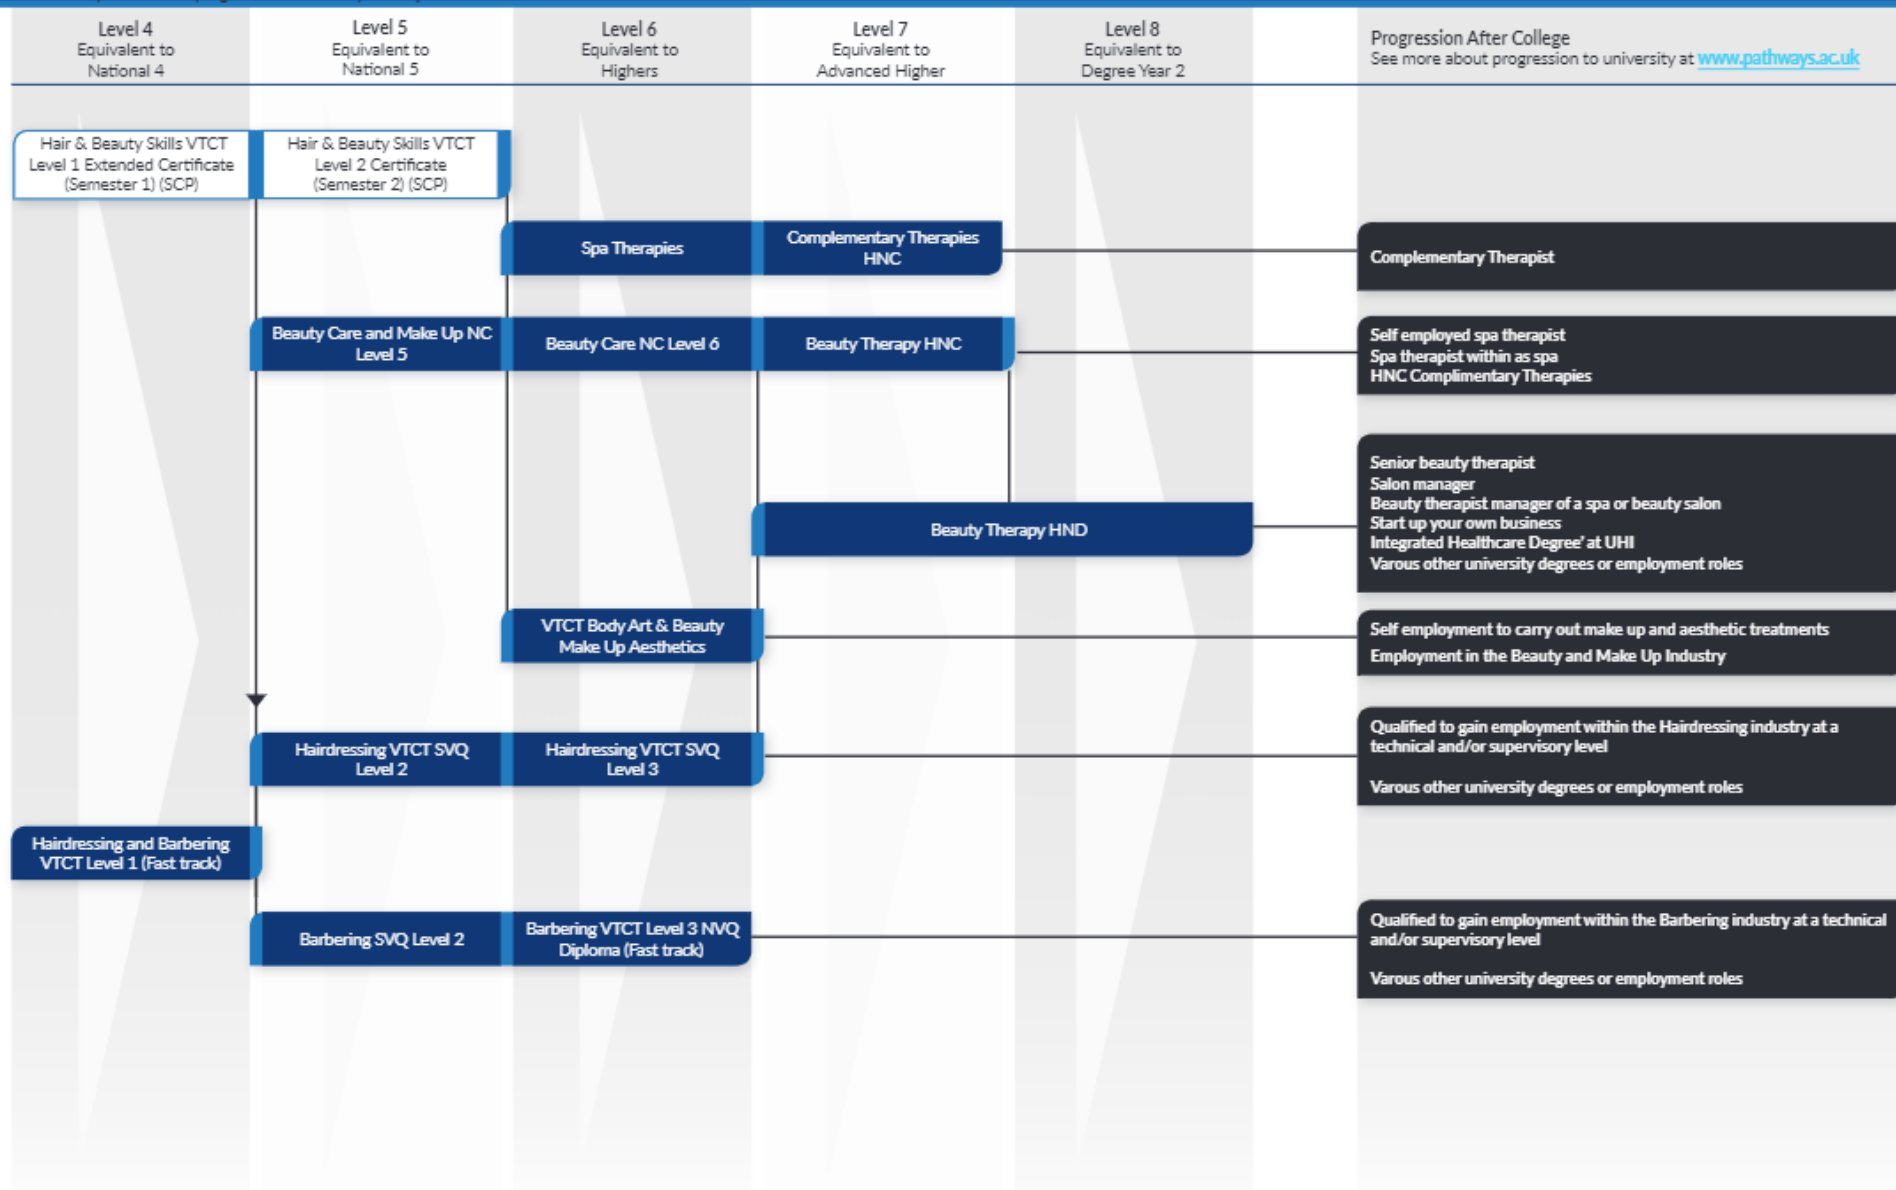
Level 4
Equivalent to
National 4

Level 5
Equivalent to
National 5

Level 6
Equivalent to
Highers

Level 7
Equivalent to
Advanced Higher

Level 8
Equivalent to
Degree Year 2

Progression After College
See more about progression to university at www.pathways.ac.uk

Hair & Beauty Skills VTCT Level 1 Extended Certificate (Semester 1) (SCP)

Hair & Beauty Skills VTCT Level 2 Certificate (Semester 2) (SCP)

Spa Therapies

Complementary Therapies HNC

Complementary Therapist

Beauty Care and Make Up NC Level 5

Beauty Care NC Level 6

Beauty Therapy HNC

Self employed spa therapist
Spa therapist within as spa
HNC Complimentary Therapies

Senior beauty therapist
Salon manager
Beauty therapist manager of a spa or beauty salon
Start up your own business
Integrated Healthcare Degree' at UHI
Varous other university degrees or employment roles

Beauty Therapy HND

VTCT Body Art & Beauty Make Up Aesthetics

Self employment to carry out make up and aesthetic treatments
Employment in the Beauty and Make Up Industry

Hairdressing VTCT SVQ Level 2

Hairdressing VTCT SVQ Level 3

Qualified to gain employment within the Hairdressing industry at a technical and/or supervisory level

Varous other university degrees or employment roles

Hairdressing and Barbering VTCT Level 1 (Fast track)

Barbering SVQ Level 2

Barbering VTCT Level 3 NVQ Diploma (Fast track)

Qualified to gain employment within the Barbering industry at a technical and/or supervisory level

Varous other university degrees or employment roles